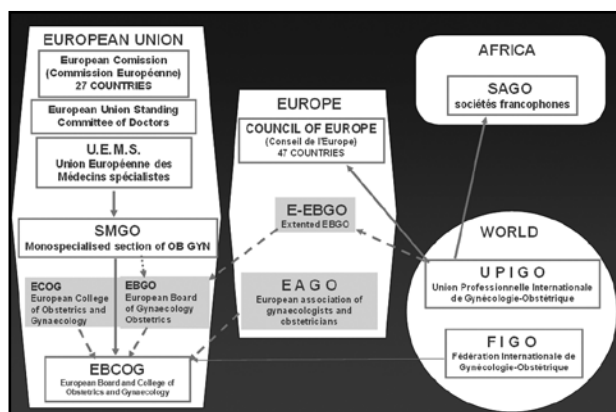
EUROPEAN UNION

European Comission (Commission Européenne) 27 COUNTRIES

European Union Standing Committee of Doctors

U.E.M.S. Union Européenne des Médecins spécialistes

SMGO Monospecialised section of OB GYN

ECOG European College of Obstetrics and Gynaecology

EBGO European Board of Gynaecology Obstetrics

EBCOG European Board and College of Obstetrics and Gynaecology

EUROPE

COUNCIL OF EUROPE (Conseil de l'Europe) 47 COUNTRIES

E-EBGO Extented EBGO

EAGO European association of gynaecologists and obstetricians

AFRICA

SAGO sociétés francophones

WORLD

UPIGO Union Professionnelle Internationale de Gynécologie-Obstétrique

FIGO Fédération Internationale de Gynécologie-Obstétrique